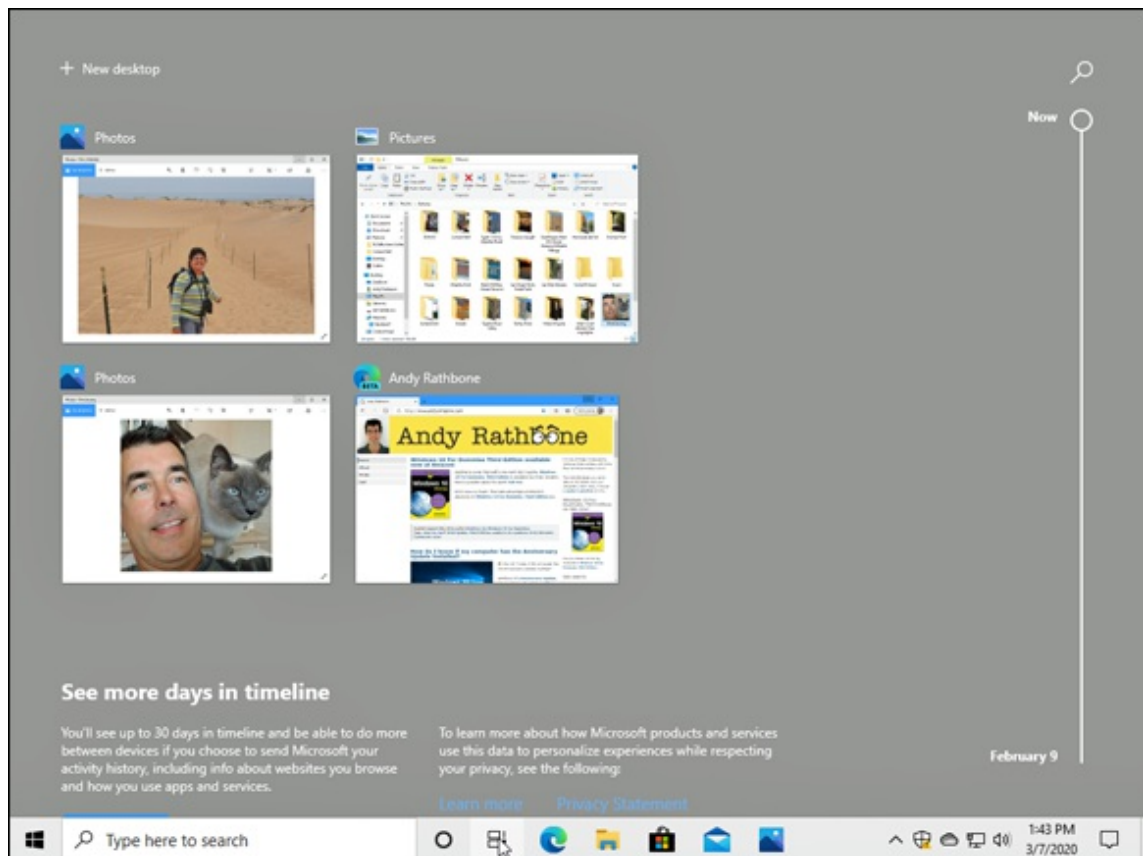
+ New desktop

Now

Photos

Pictures

Photos

Andy Rathbone

Andy Rathbone

See more days in timeline

You'll see up to 30 days in timeline and be able to do more between devices if you choose to send Microsoft your activity history, including info about websites you browse and how you use apps and services.

To learn more about how Microsoft products and services use this data to personalize experiences while respecting your privacy, see the following:

Learn more Privacy Statement

February 9

Type here to search

1:43 PM
3/7/2020